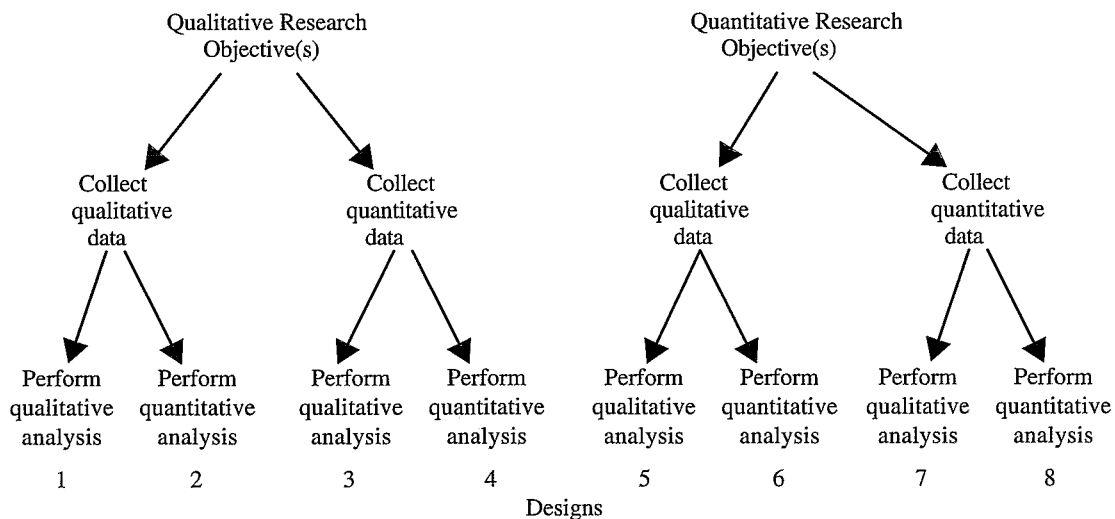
Qualitative Research Objective(s)

Collect qualitative data

Perform qualitative analysis

1

Perform quantitative analysis

2

Collect quantitative data

Perform qualitative analysis

3

Perform quantitative analysis

4

Quantitative Research Objective(s)

Collect qualitative data

Perform qualitative analysis

5

Perform quantitative analysis

6

Collect quantitative data

Perform qualitative analysis

7

Perform quantitative analysis

8

Designs